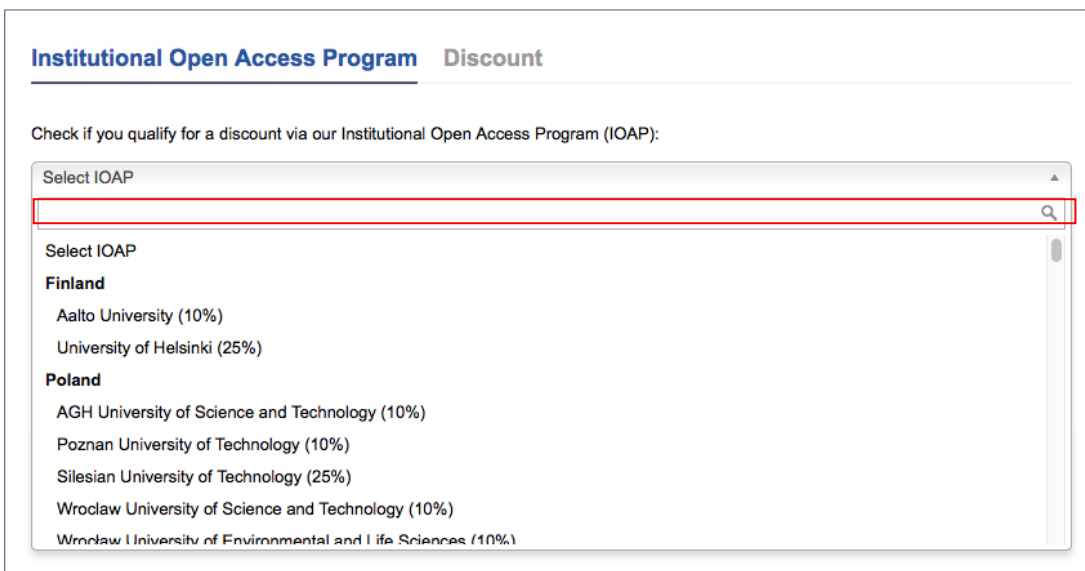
Institutional Open Access Program Discount

Check if you qualify for a discount via our Institutional Open Access Program (IOAP):

Select IOAP

Select IOAP
Finland
Aalto University (10%)
University of Helsinki (25%)
Poland
AGH University of Science and Technology (10%)
Poznan University of Technology (10%)
Silesian University of Technology (25%)
Wroclaw University of Science and Technology (10%)
Wroclaw University of Environmental and Life Sciences (10%)